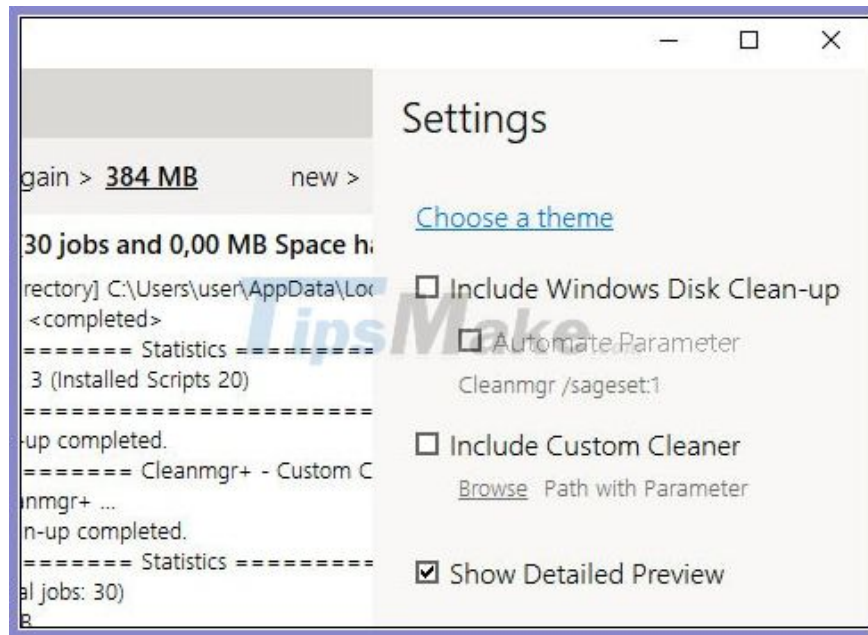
gain > 384 MB

new >

[30 jobs and 0,00 MB Space ha

rectory] C:\Users\user\AppData\Loc
<completed>
======== Statistics =========
3 (Installed Scripts 20)
=========================
-up completed.
======== Cleanmgr+ - Custom C
nmgr+ ...
n-up completed.
======== Statistics =========
al jobs: 30)
B

Settings

Choose a theme

☐ Include Windows Disk Clean-up

☐ Automate Parameter

Cleanmgr /sageset:1

☐ Include Custom Cleaner

Browse Path with Parameter

☑ Show Detailed Preview

TipsMake